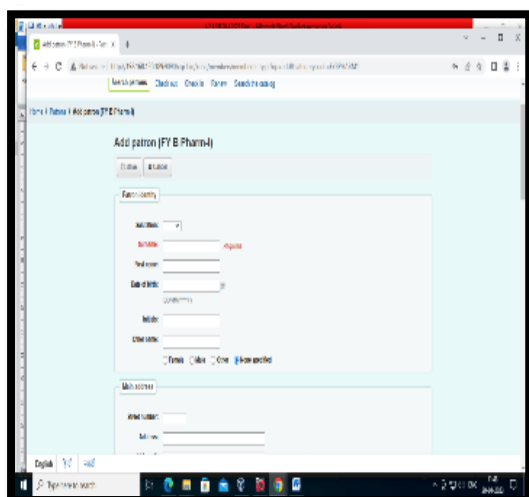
Add patron (FY B Pharm-I) - Koh ×

Search patrons Check out Check in Renew Search the catalog

Home › Patrons › Add patron (FY B Pharm-I)

Add patron (FY B Pharm-I)

Save Cancel

Patron identity

Salutation:

Surname: Required

First name:

Date of birth:

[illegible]

Initials:

Other name:

Female Male Other None specified

Main address

Street number:

Address:

English

Type here to search